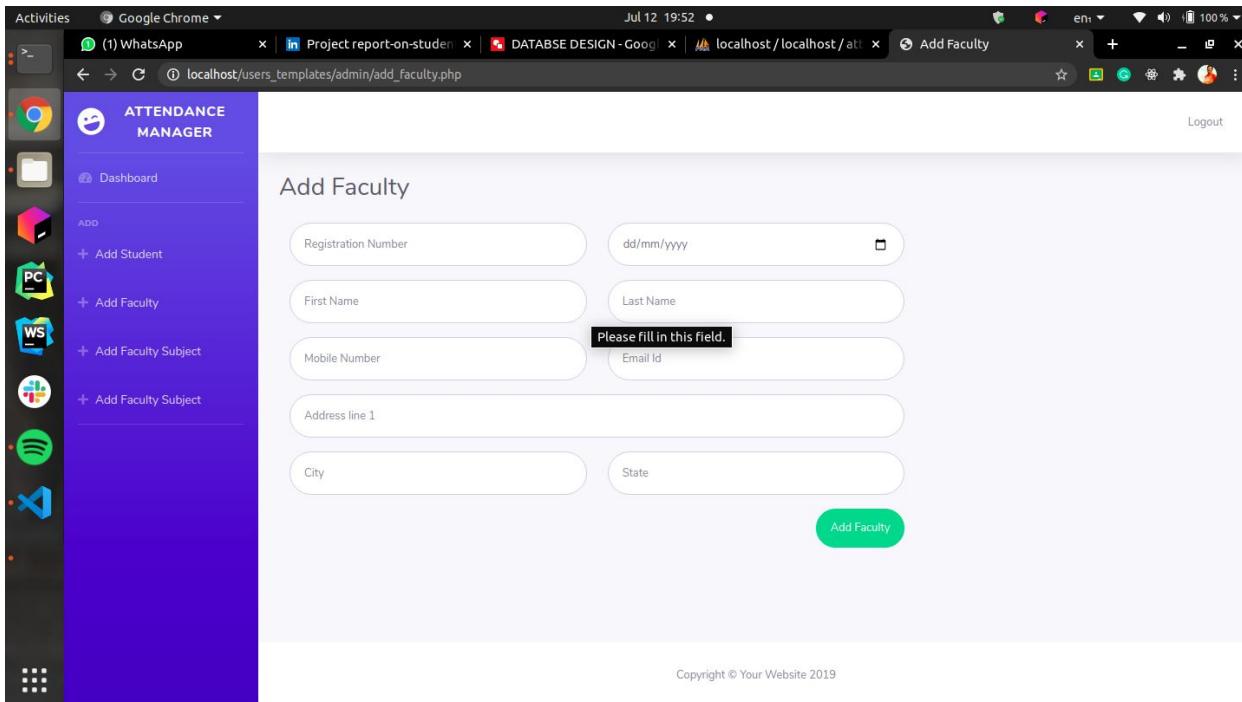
Activities Google Chrome ▾ Jul 12 19:52 ● en ▾ 100 % ▾

(1) WhatsApp × Project report-on-studen × DATABSE DESIGN - Googl × localhost / localhost / att × Add Faculty × +

localhost/users_templates/admin/add_faculty.php

ATTENDANCE MANAGER

Logout

Dashboard

ADD

+ Add Student

+ Add Faculty

+ Add Faculty Subject

+ Add Faculty Subject

Add Faculty

Registration Number

dd/mm/yyyy

First Name

Last Name

Please fill in this field.

Mobile Number

Email Id

Address line 1

City

State

Add Faculty

Copyright © Your Website 2019